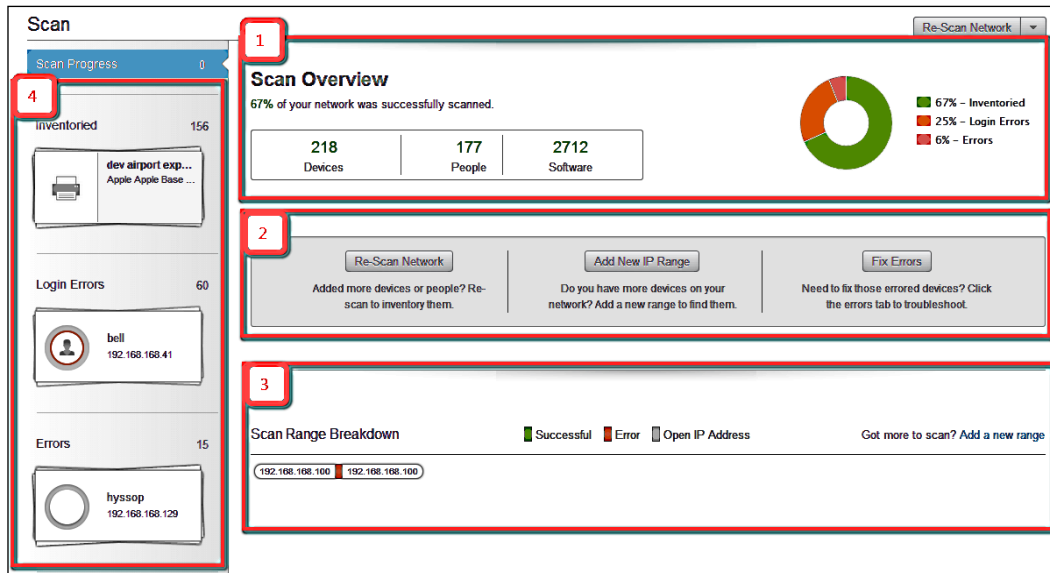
Scan

Re-Scan Network

Scan Progress 0

4

Inventoried 156

dev airport exp...
Apple Apple Base ...

Login Errors 60

bell
192.168.168.41

Errors 15

hyssop
192.168.168.129

1

Scan Overview

67% of your network was successfully scanned.

| 218 | 177 | 2712 |
|---|---|---|
| Devices | People | Software |

67% – Inventoried
25% – Login Errors
6% – Errors

2

Re-Scan Network
Added more devices or people? Re-scan to inventory them.

Add New IP Range
Do you have more devices on your network? Add a new range to find them.

Fix Errors
Need to fix those errored devices? Click the errors tab to troubleshoot.

3

Scan Range Breakdown

Successful Error Open IP Address

Got more to scan? Add a new range

192.168.168.100 192.168.168.100